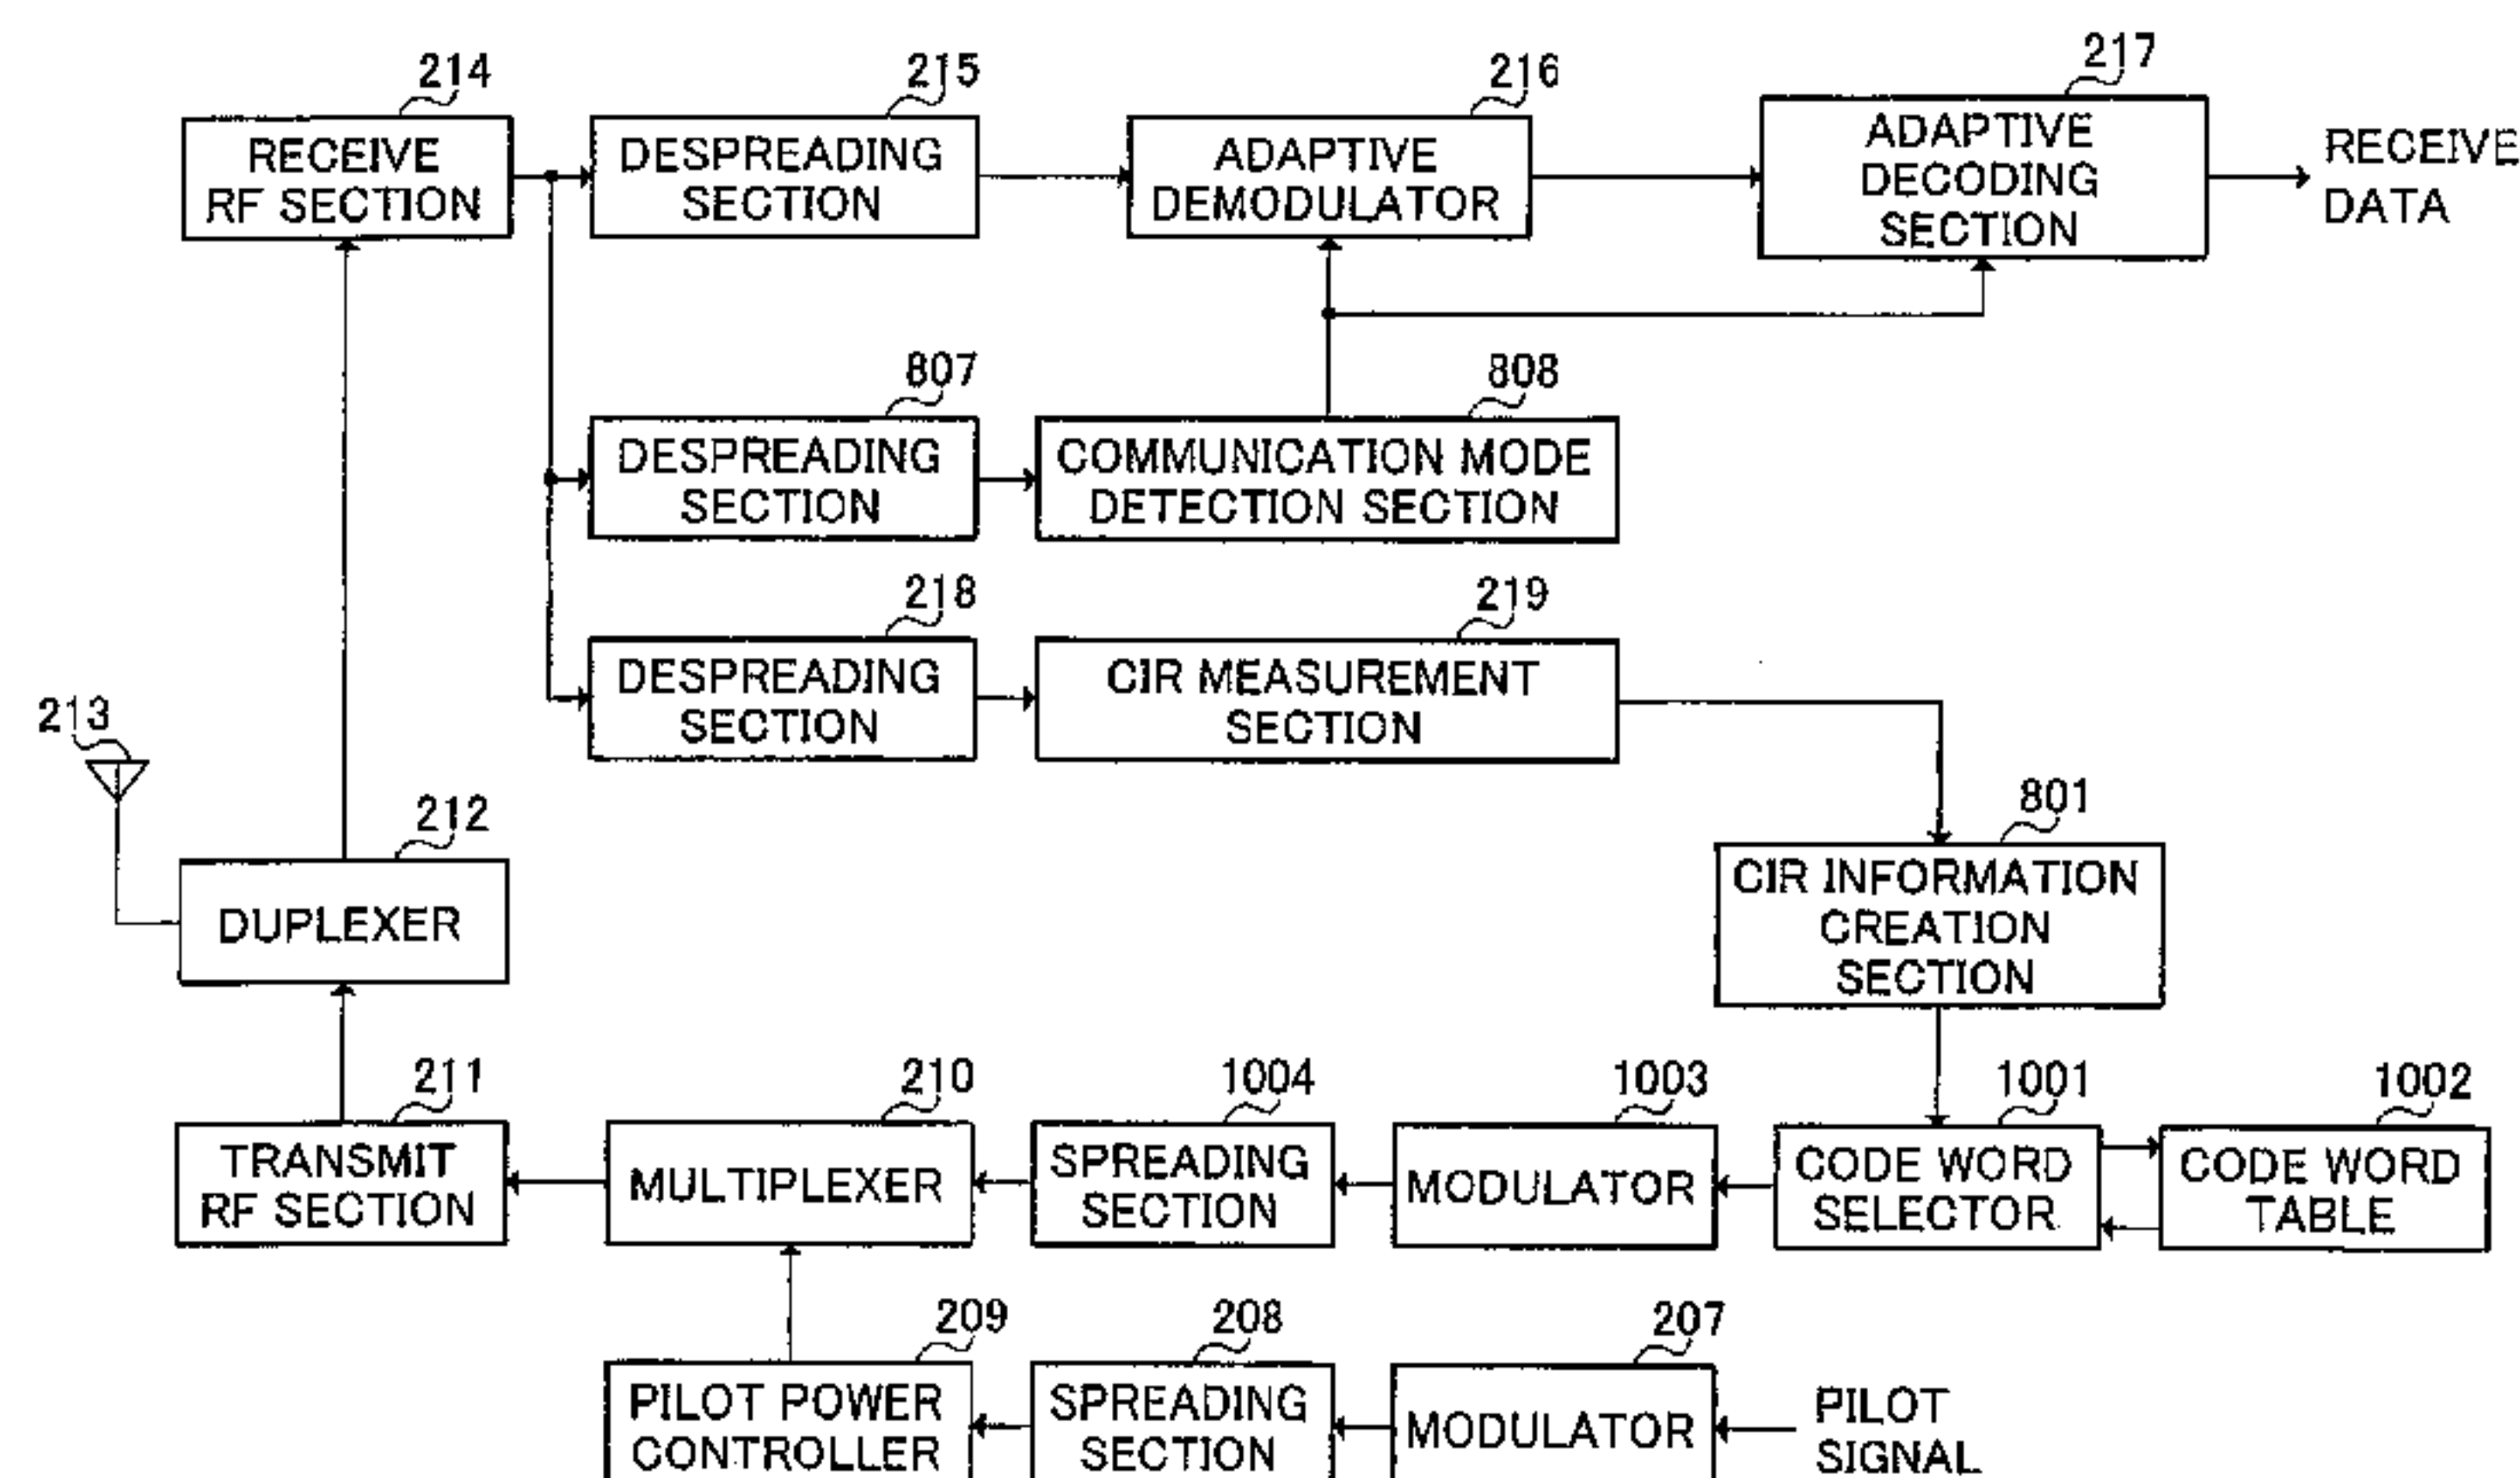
214
RECEIVE RF SECTION

215
DESPREADING SECTION

216
ADAPTIVE DEMODULATOR

217
ADAPTIVE DECODING SECTION

RECEIVE DATA

807
DESPREADING SECTION

808
COMMUNICATION MODE DETECTION SECTION

218
DESPREADING SECTION

219
CIR MEASUREMENT SECTION

213

212
DUPLEXER

801
CIR INFORMATION CREATION SECTION

211
TRANSMIT RF SECTION

210
MULTIPLEXER

1004
SPREADING SECTION

1003
MODULATOR

1001
CODE WORD SELECTOR

1002
CODE WORD TABLE

209
PILOT POWER CONTROLLER

208
SPREADING SECTION

207
MODULATOR

PILOT SIGNAL